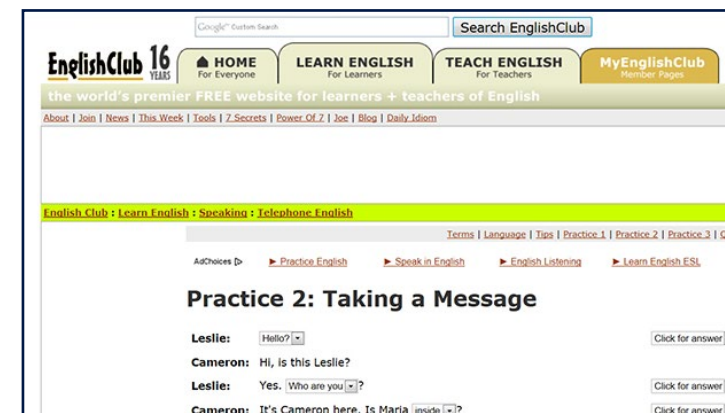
Google™ Custom Search

Search EnglishClub

EnglishClub 16 YEARS

HOME For Everyone

LEARN ENGLISH For Learners

TEACH ENGLISH For Teachers

MyEnglishClub Member Pages

the world's premier FREE website for learners + teachers of English

About | Join | News | This Week | Tools | 7 Secrets | Power Of 7 | Joe | Blog | Daily Idiom

English Club : Learn English : Speaking : Telephone English

Terms | Language | Tips | Practice 1 | Practice 2 | Practice 3 | C

AdChoices ▷ ► Practice English ► Speak in English ► English Listening ► Learn English ESL

Practice 2: Taking a Message

Leslie: Hello? ▾ Click for answer

Cameron: Hi, is this Leslie?

Leslie: Yes. Who are you ▾? Click for answer

Cameron: It's Cameron here. Is Maria inside ▾? Click for answer